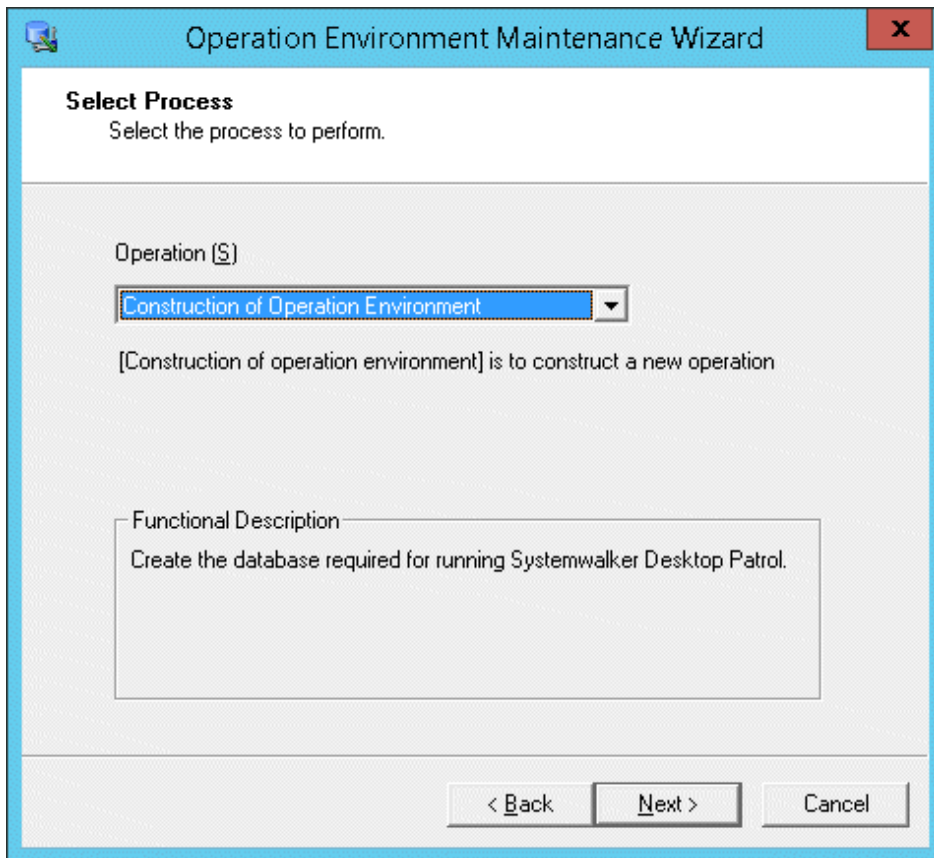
Operation Environment Maintenance Wizard

x

Select Process

Select the process to perform.

Operation (S)

Construction of Operation Environment

[Construction of operation environment] is to construct a new operation

Functional Description

Create the database required for running Systemwalker Desktop Patrol.

< Back

Next >

Cancel